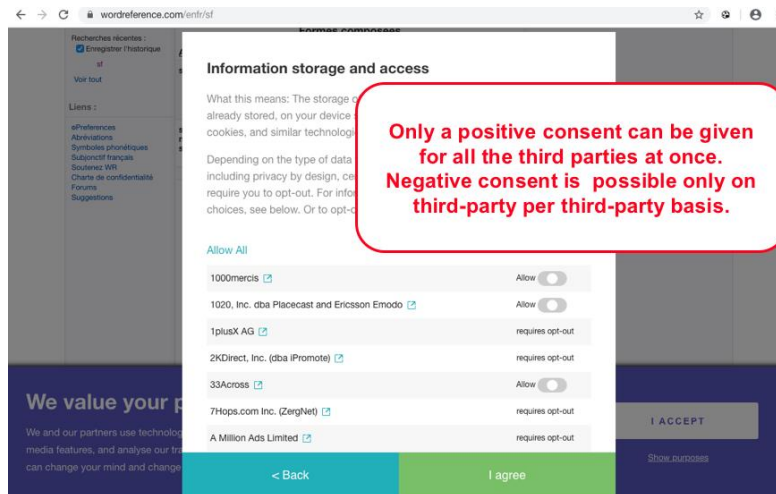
wordreference.com/enfr/sf

Recherches récentes :
Enregistrer l'historique
sf
Voir tout

Liens :
ePreferences
Abréviations
Symboles phonétiques
Subjonctif français
Soutenez WR
Charte de confidentialité
Forums
Suggestions

Formes composées

Information storage and access

What this means: The storage o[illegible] already stored, on your device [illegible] cookies, and similar technologi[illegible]

Depending on the type of data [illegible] including privacy by design, ce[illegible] require you to opt-out. For infor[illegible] choices, see below. Or to opt-o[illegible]

Only a positive consent can be given for all the third parties at once. Negative consent is possible only on third-party per third-party basis.

Allow All

| | |
|---|---|
| 1000mercis | Allow |
| 1020, Inc. dba Placecast and Ericsson Emodo | Allow |
| 1plusX AG | requires opt-out |
| 2KDirect, Inc. (dba iPromote) | requires opt-out |
| 33Across | Allow |
| 7Hops.com Inc. (ZergNet) | requires opt-out |
| A Million Ads Limited | requires opt-out |

We value your p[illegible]

We and our partners use technolog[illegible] media features, and analyse our tra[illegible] can change your mind and change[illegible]

I ACCEPT

Show purposes

< Back

I agree